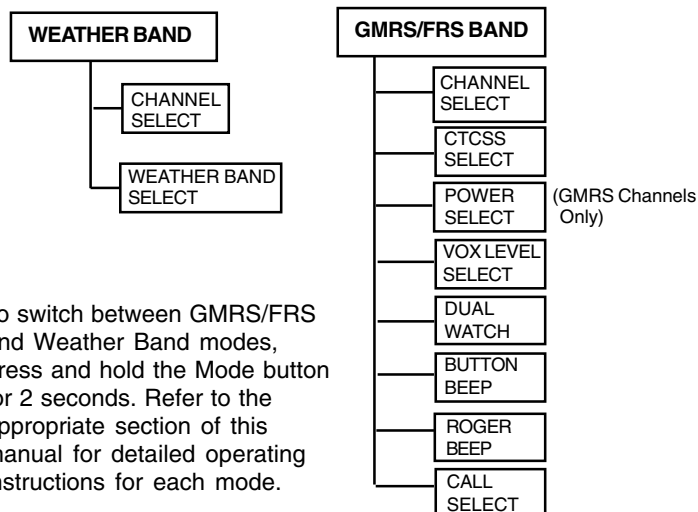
WEATHER BAND

CHANNEL SELECT

WEATHER BAND SELECT

GMRS/FRS BAND

CHANNEL SELECT

CTCSS SELECT

POWER SELECT

(GMRS Channels Only)

VOX LEVEL SELECT

DUAL WATCH

BUTTON BEEP

ROGER BEEP

CALL SELECT

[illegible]o switch between GMRS/FRS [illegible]nd Weather Band modes, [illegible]ress and hold the Mode button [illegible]or 2 seconds. Refer to the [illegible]ppropriate section of this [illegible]anual for detailed operating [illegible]structions for each mode.